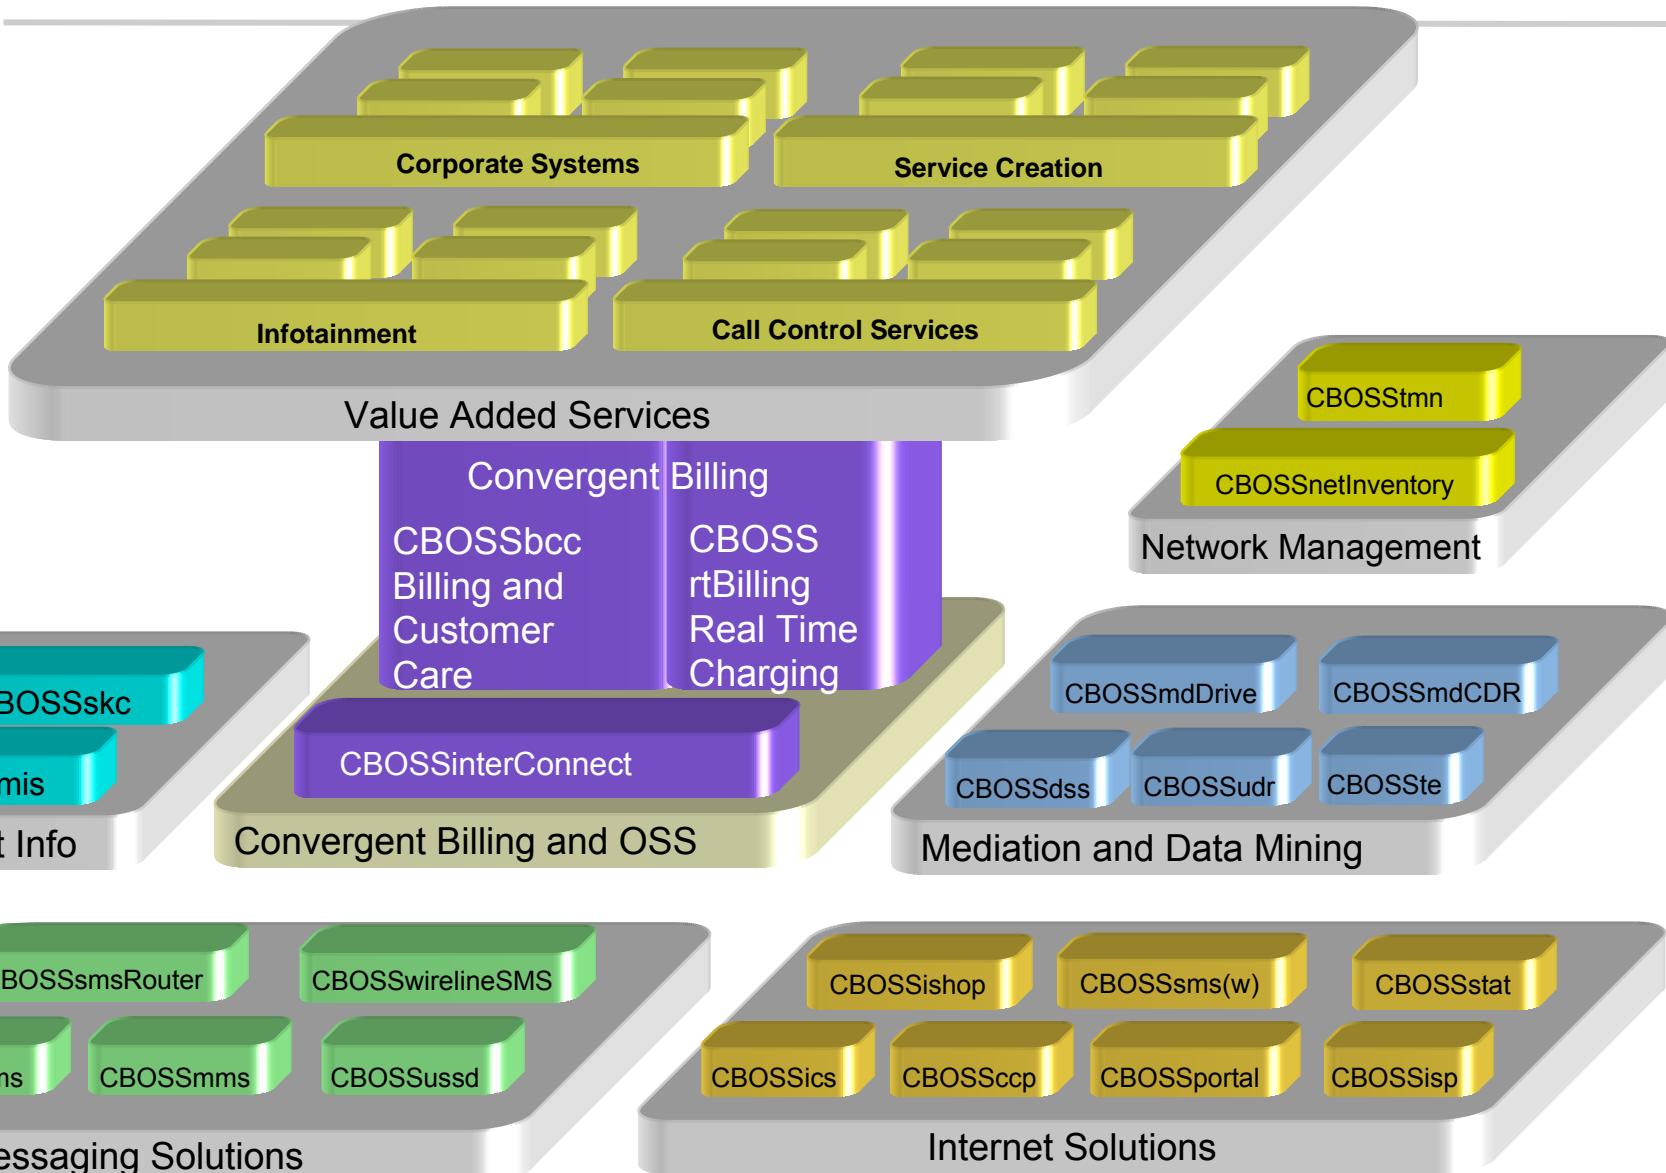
Corporate Systems
Service Creation
Infotainment
Call Control Services
Value Added Services

Convergent Billing
CBOSSbcc Billing and Customer Care
CBOSS rtBilling Real Time Charging
CBOSSinterConnect
Convergent Billing and OSS

CBOSStmn
CBOSSnetInventory
Network Management

BOSSskc
mis
t Info

CBOSSmdDrive
CBOSSmdCDR
CBOSSdss
CBOSSudr
CBOSSte
Mediation and Data Mining

BOSSsmsRouter
CBOSSwirelineSMS
ns
CBOSSmms
CBOSSussd
essaging Solutions

CBOSSishop
CBOSSsms(w)
CBOSSstat
CBOSSics
CBOSSccp
CBOSSportal
CBOSSisp
Internet Solutions